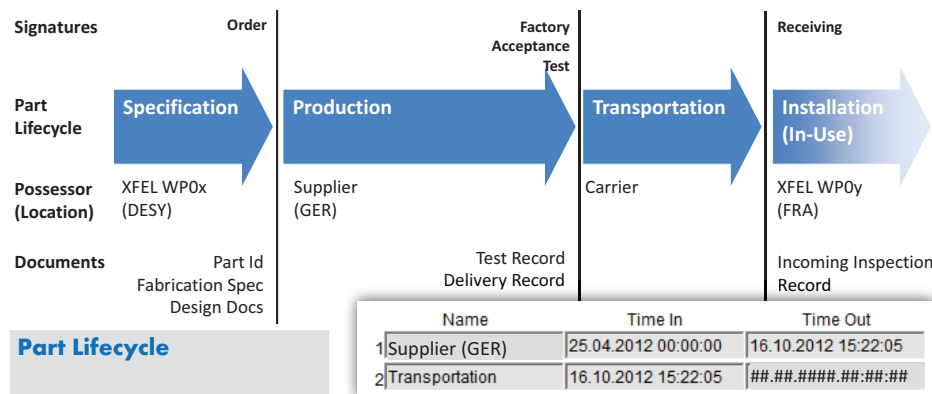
Signatures

Order

Factory Acceptance Test

Receiving

Part Lifecycle

Specification

Production

Transportation

Installation (In-Use)

Possessor (Location)

XFEL WP0x (DESY)

Supplier (GER)

Carrier

XFEL WP0y (FRA)

Documents

Part Id
Fabrication Spec
Design Docs

Test Record
Delivery Record

Incoming Inspection Record

Part Lifecycle

| | Name | Time In | Time Out |
|---|---|---|---|
| 1 | Supplier (GER) | 25.04.2012 00:00:00 | 16.10.2012 15:22:05 |
| 2 | Transportation | 16.10.2012 15:22:05 | ##.##.####.##:##:## |